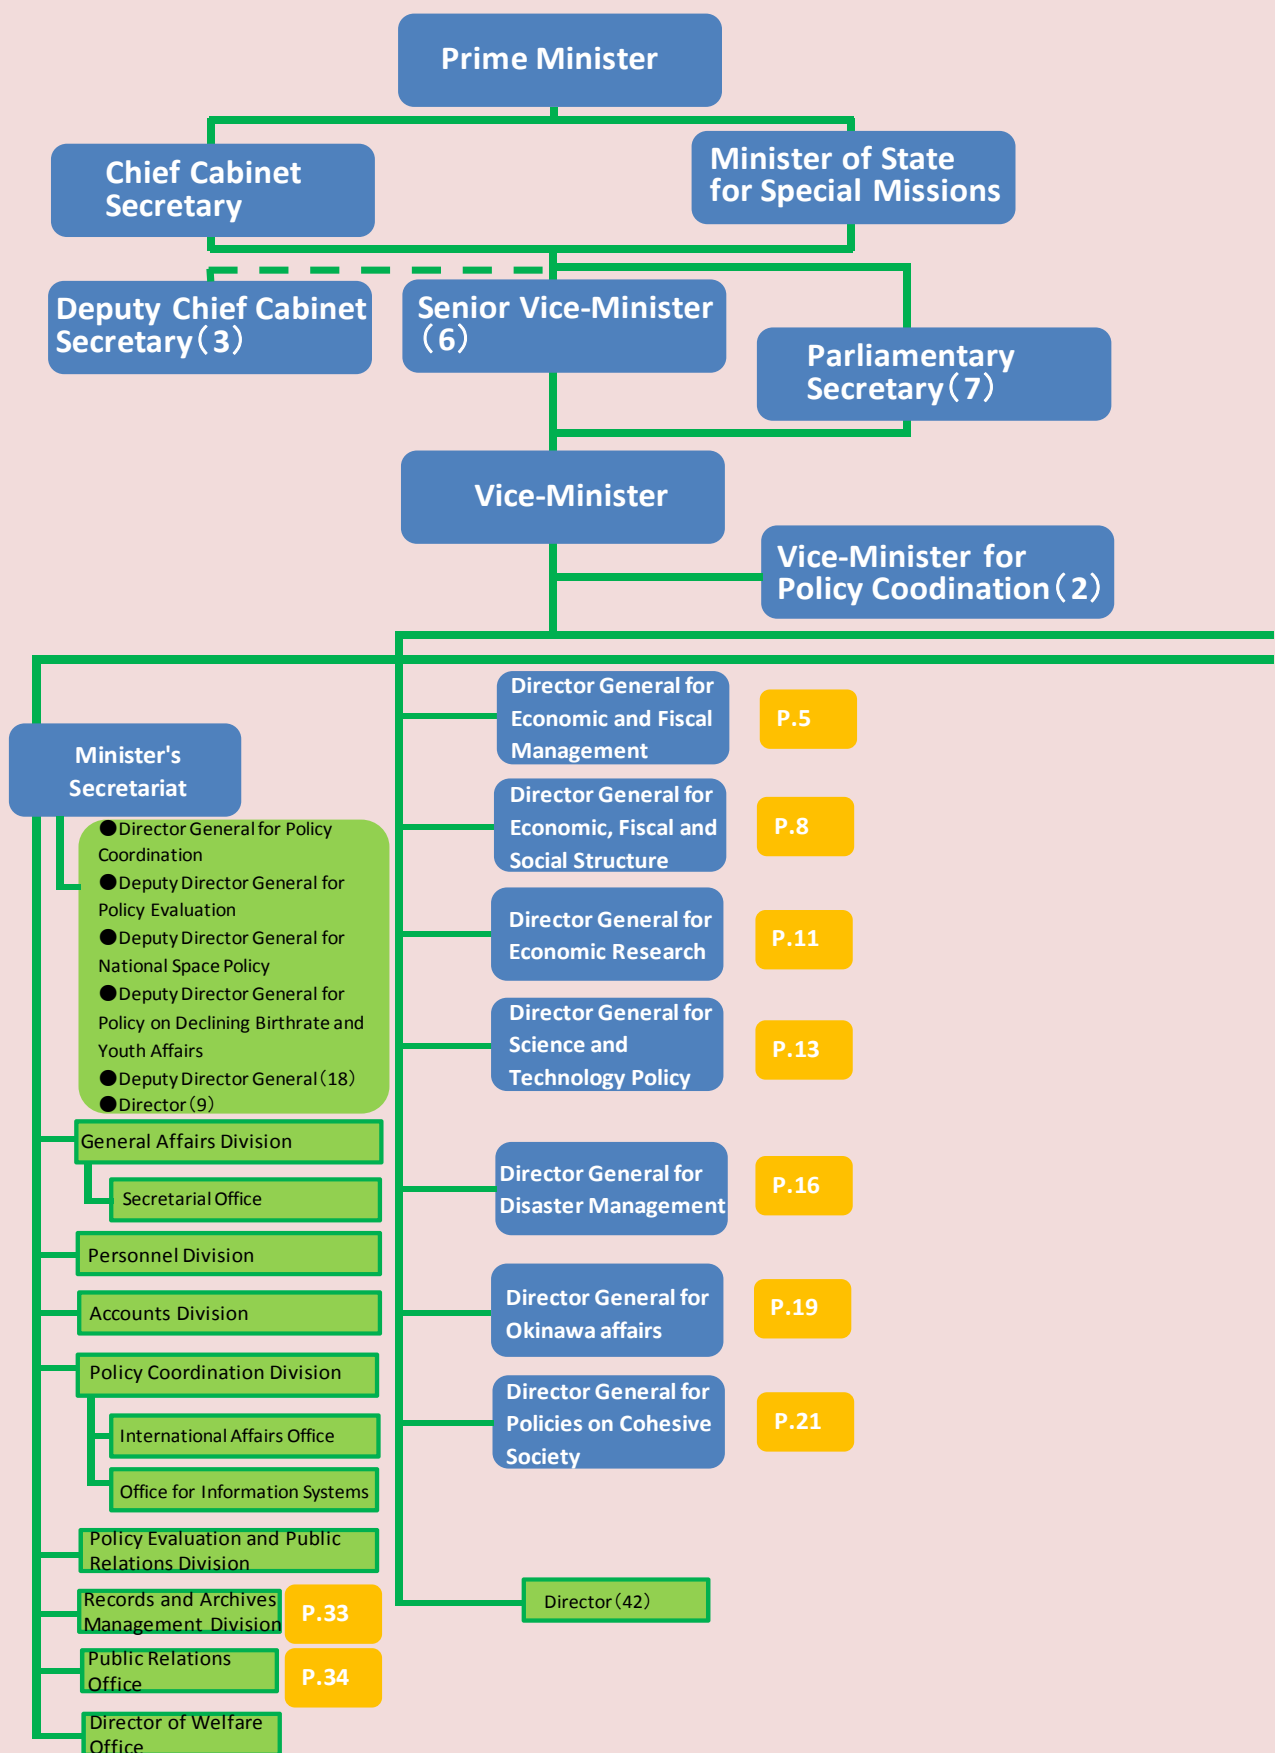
Prime Minister

Chief Cabinet Secretary

Minister of State for Special Missions

Deputy Chief Cabinet Secretary（3）

Senior Vice-Minister（6）

Parliamentary Secretary（7）

Vice-Minister

Vice-Minister for Policy Coodination（2）

Minister's Secretariat

●Director General for Policy Coordination
●Deputy Director General for Policy Evaluation
●Deputy Director General for National Space Policy
●Deputy Director General for Policy on Declining Birthrate and Youth Affairs
●Deputy Director General（18）
●Director（9）

General Affairs Division

Secretarial Office

Personnel Division

Accounts Division

Policy Coordination Division

International Affairs Office

Office for Information Systems

Policy Evaluation and Public Relations Division

Records and Archives Management Division

P.33

Public Relations Office

P.34

Director of Welfare Office

Director General for Economic and Fiscal Management

P.5

Director General for Economic, Fiscal and Social Structure

P.8

Director General for Economic Research

P.11

Director General for Science and Technology Policy

P.13

Director General for Disaster Management

P.16

Director General for Okinawa affairs

P.19

Director General for Policies on Cohesive Society

P.21

Director（42）